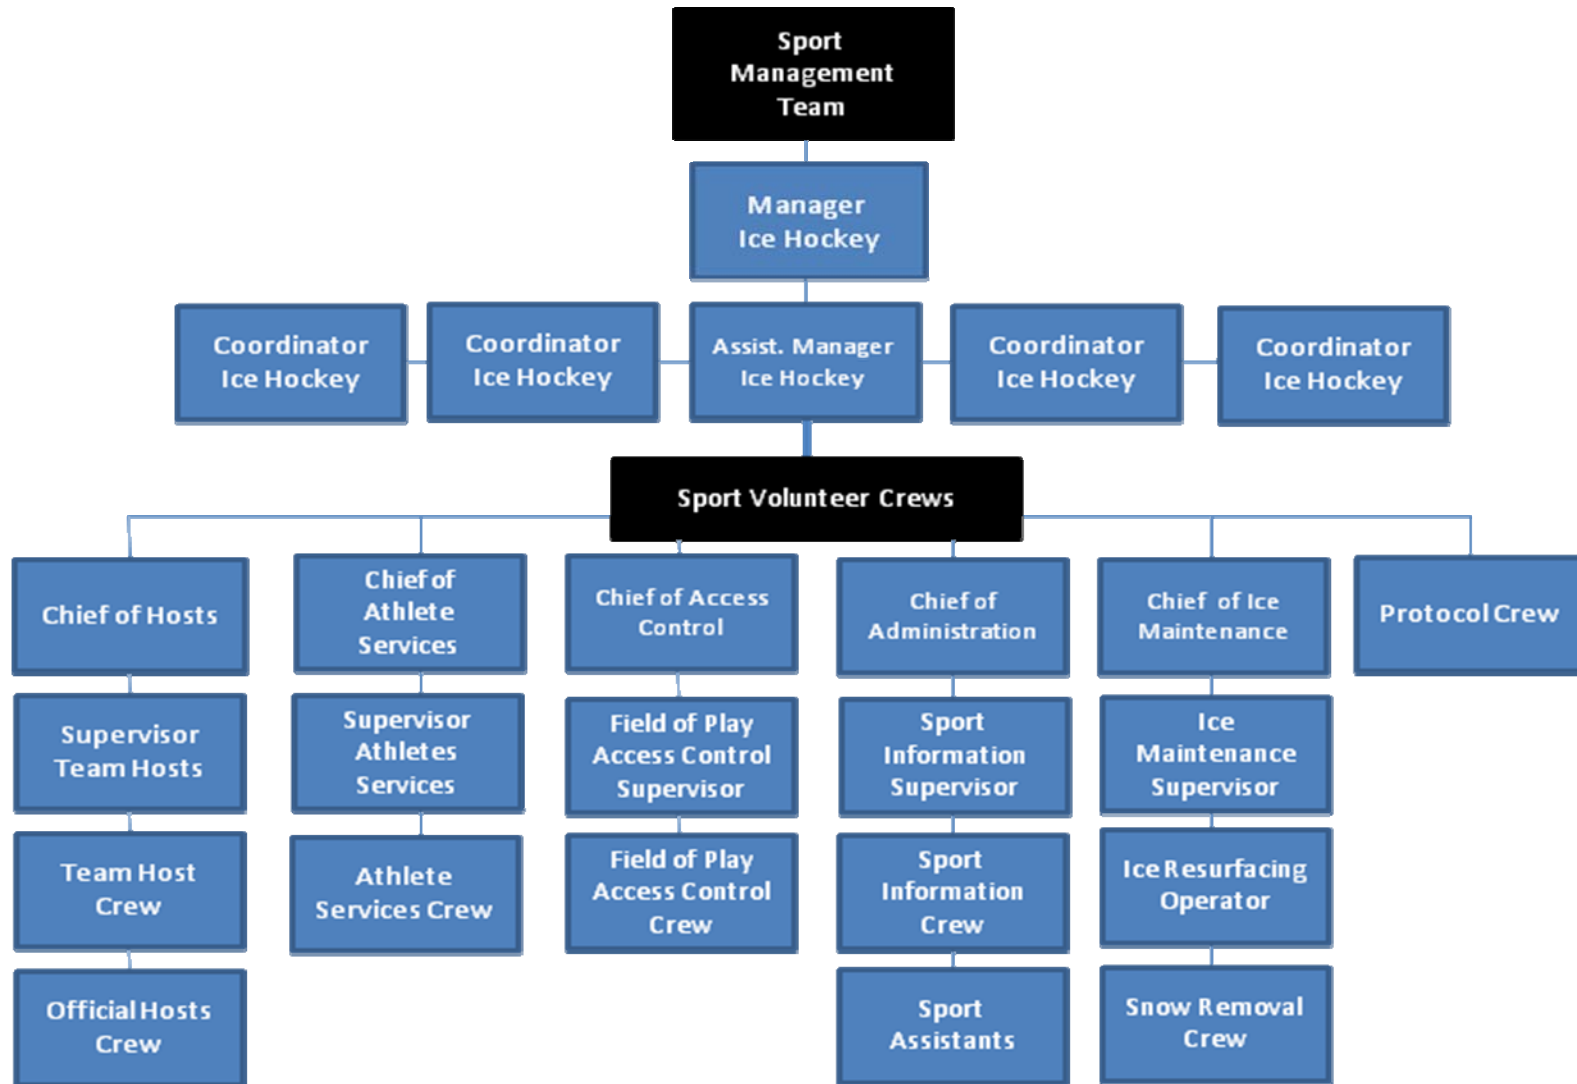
Sport Management Team

Manager Ice Hockey

Coordinator Ice Hockey

Coordinator Ice Hockey

Assist. Manager Ice Hockey

Coordinator Ice Hockey

Coordinator Ice Hockey

Sport Volunteer Crews

Chief of Hosts

Supervisor Team Hosts

Team Host Crew

Official Hosts Crew

Chief of Athlete Services

Supervisor Athletes Services

Athlete Services Crew

Chief of Access Control

Field of Play Access Control Supervisor

Field of Play Access Control Crew

Chief of Administration

Sport Information Supervisor

Sport Information Crew

Sport Assistants

Chief of Ice Maintenance

Ice Maintenance Supervisor

Ice Resurfacing Operator

Snow Removal Crew

Protocol Crew